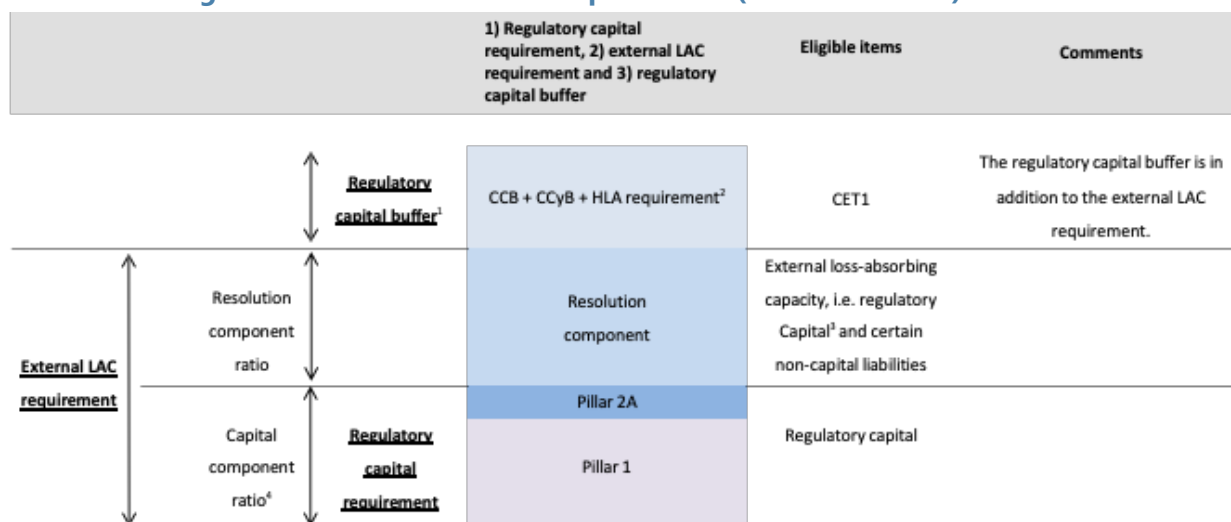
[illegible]

| | | 1) Regulatory capital requirement, 2) external LAC requirement and 3) regulatory capital buffer | Eligible items | Comments |
|---|---|---|---|---|
| | Regulatory capital buffer$^1$ | CCB + CCyB + HLA requirement$^2$ | CET1 | The regulatory capital buffer is in addition to the external LAC requirement. |
| External LAC requirement | Resolution component ratio | Resolution component | External loss-absorbing capacity, i.e. regulatory Capital$^3$ and certain non-capital liabilities | |
| | | Pillar 2A | | |
| | Capital component ratio$^4$ / Regulatory capital requirement | Pillar 1 | Regulatory capital | |